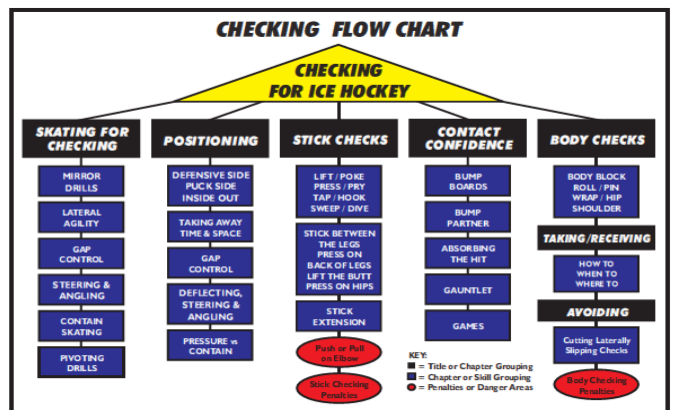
CHECKING FLOW CHART

CHECKING FOR ICE HOCKEY

SKATING FOR CHECKING

MIRROR DRILLS

LATERAL AGILITY

GAP CONTROL

STEERING & ANGLING

CONTAIN SKATING

PIVOTING DRILLS

POSITIONING

DEFENSIVE SIDE PUCK SIDE INSIDE OUT

TAKING AWAY TIME & SPACE

GAP CONTROL

DEFLECTING, STEERING & ANGLING

PRESSURE vs CONTAIN

STICK CHECKS

LIFT / POKE PRESS / PRY TAP / HOOK SWEEP / DIVE

STICK BETWEEN THE LEGS PRESS ON BACK OF LEGS LIFT THE BUTT PRESS ON HIPS

STICK EXTENSION

Push or Pull on Elbow

Stick Checking Penalties

CONTACT CONFIDENCE

BUMP BOARDS

BUMP PARTNER

ABSORBING THE HIT

GAUNTLET

GAMES

BODY CHECKS

BODY BLOCK ROLL / PIN WRAP / HIP SHOULDER

TAKING/RECEIVING

HOW TO WHEN TO WHERE TO

AVOIDING

Cutting Laterally Slipping Checks

Body Checking Penalties

KEY:
= Title or Chapter Grouping
= Chapter or Skill Grouping
= Penalties or Danger Areas